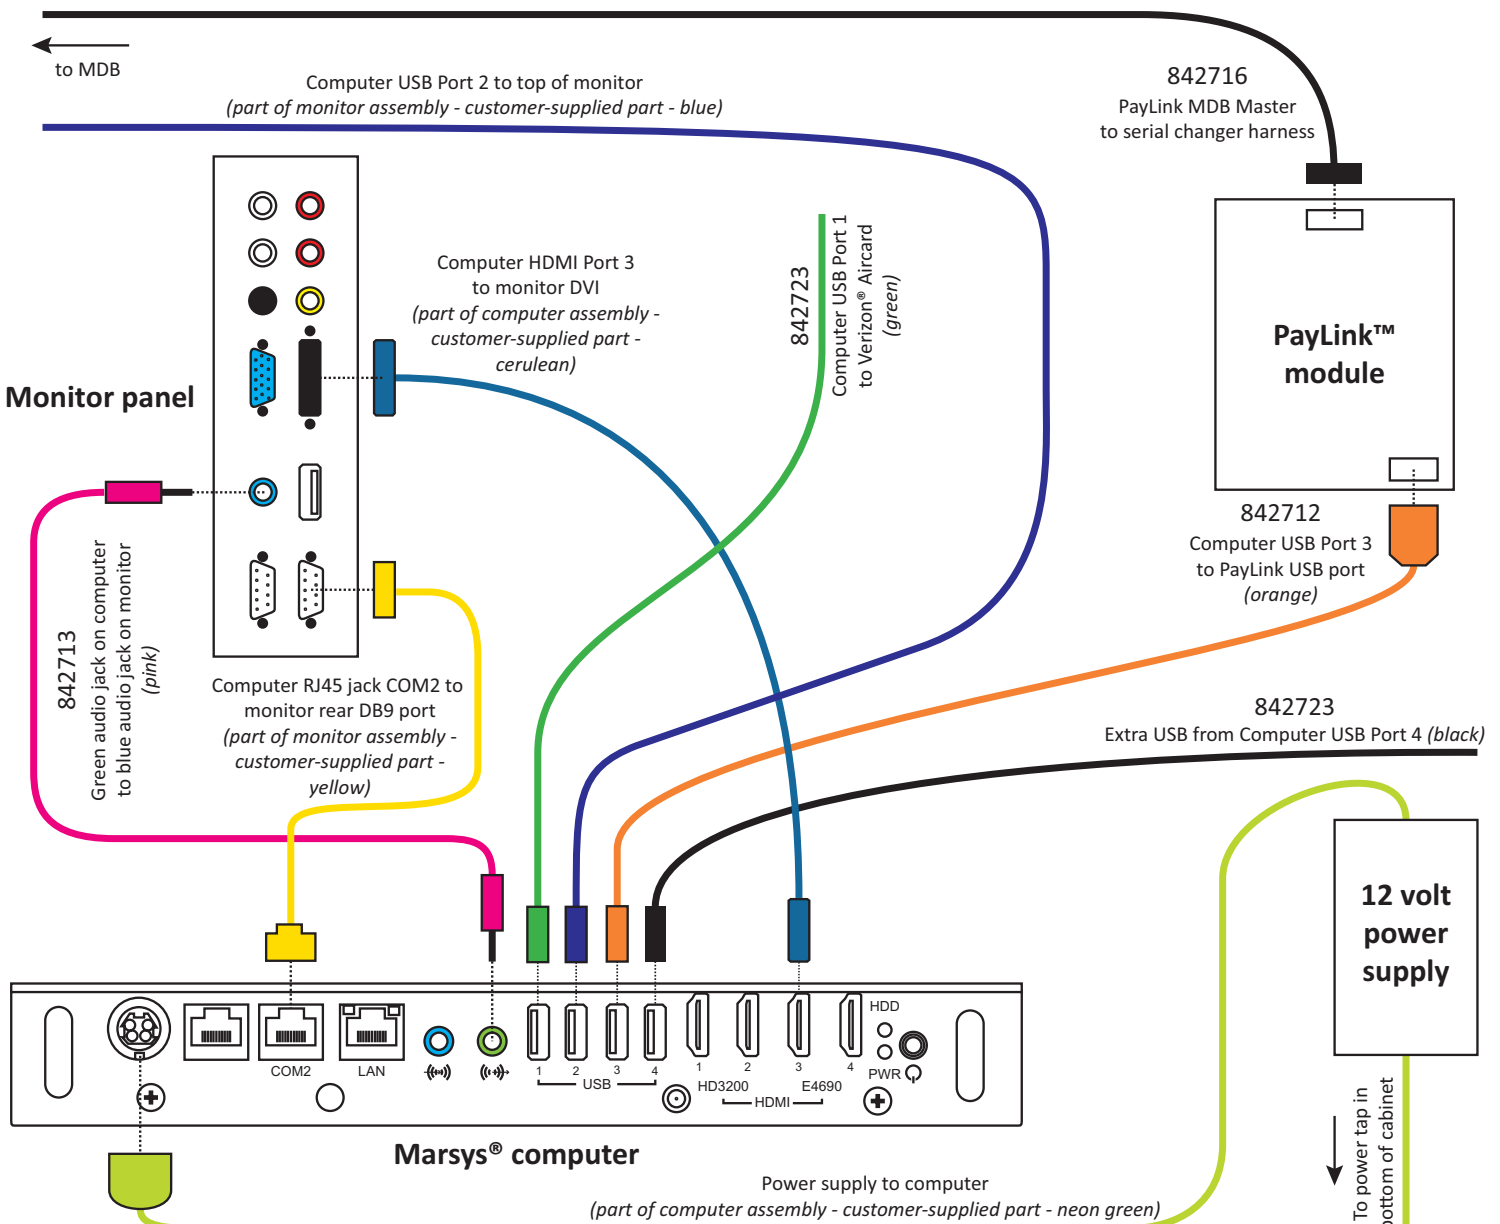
to MDB

Computer USB Port 2 to top of monitor
(part of monitor assembly - customer-supplied part - blue)

842716
PayLink MDB Master
to serial changer harness

Computer HDMI Port 3
to monitor DVI
(part of computer assembly -
customer-supplied part -
cerulean)

842723
Computer USB Port 1
to Verizon® Aircard
(green)

PayLink™
module

Monitor panel

842712
Computer USB Port 3
to PayLink USB port
(orange)

842713
Green audio jack on computer
to blue audio jack on monitor
(pink)

Computer RJ45 jack COM2 to
monitor rear DB9 port
(part of monitor assembly -
customer-supplied part -
yellow)

842723
Extra USB from Computer USB Port 4 (black)

12 volt
power
supply

COM2
LAN
1
2
3
4
USB
1
2
3
4
HD3200
HDMI
E4690
HDD
PWR

Marsys® computer

Power supply to computer
(part of computer assembly - customer-supplied part - neon green)

To power tap in
bottom of cabinet